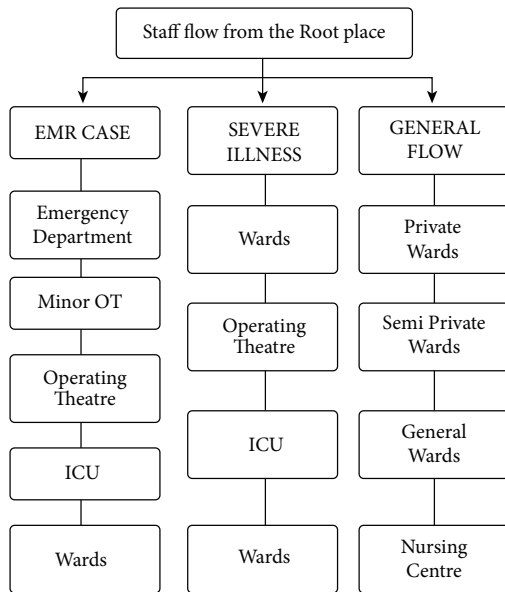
Staff flow from the Root place

EMR CASE

Emergency Department

Minor OT

Operating Theatre

ICU

Wards

SEVERE ILLNESS

Wards

Operating Theatre

ICU

Wards

GENERAL FLOW

Private Wards

Semi Private Wards

General Wards

Nursing Centre